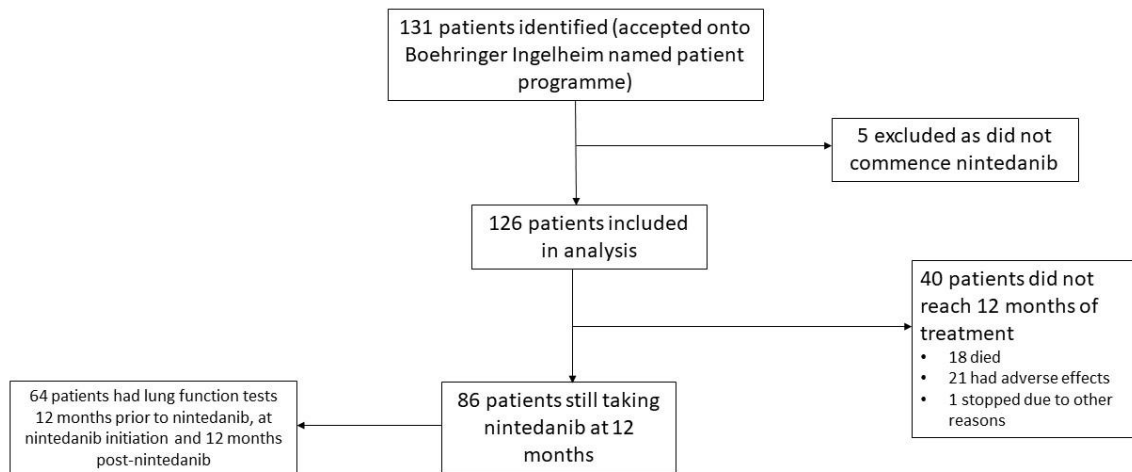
131 patients identified (accepted onto Boehringer Ingelheim named patient programme)

5 excluded as did not commence nintedanib

126 patients included in analysis

40 patients did not reach 12 months of treatment
• 18 died
• 21 had adverse effects
• 1 stopped due to other reasons

86 patients still taking nintedanib at 12 months

64 patients had lung function tests 12 months prior to nintedanib, at nintedanib initiation and 12 months post-nintedanib